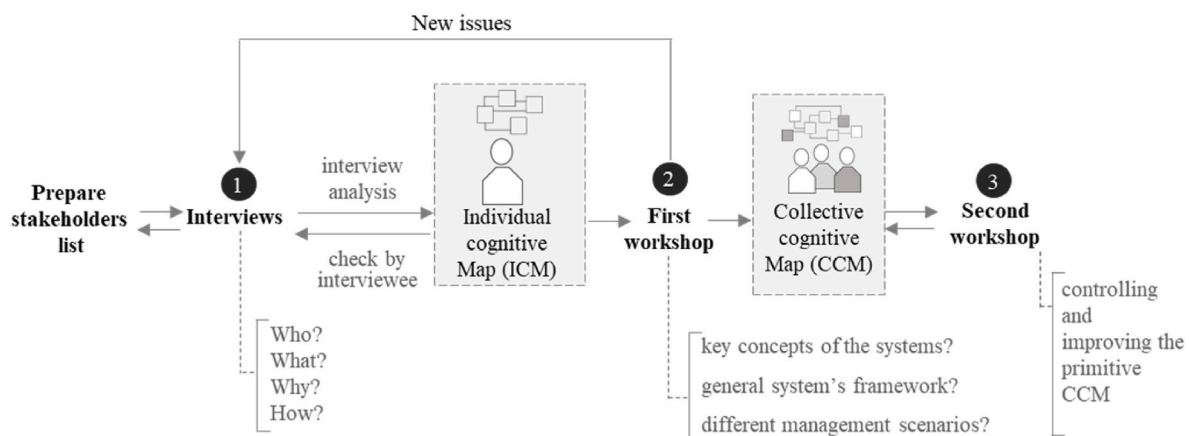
New issues

Prepare stakeholders list

1
Interviews

interview analysis

check by interviewee

Individual cognitive Map (ICM)

2
First workshop

Collective cognitive Map (CCM)

3
Second workshop

Who?
What?
Why?
How?

key concepts of the systems?
general system's framework?
different management scenarios?

controlling and improving the primitive CCM